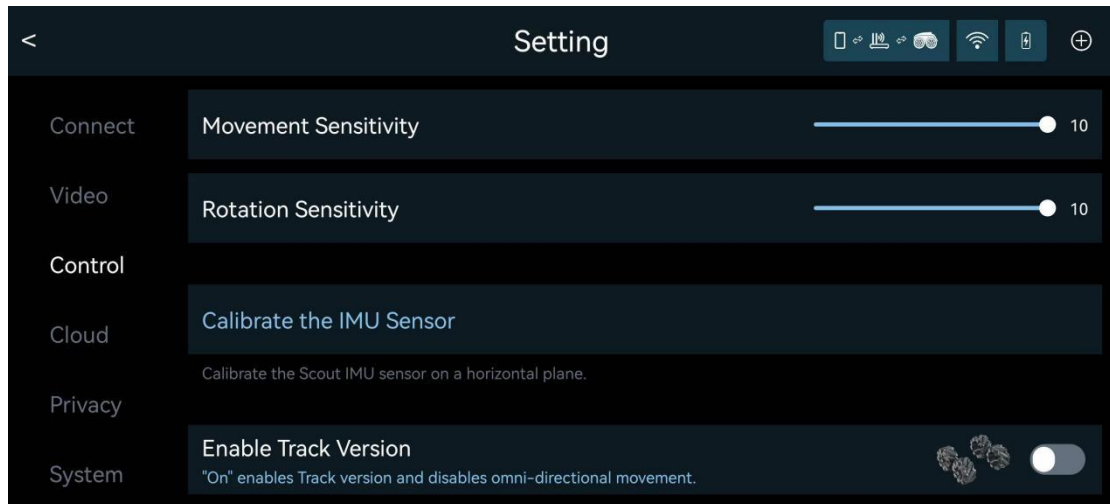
<

Setting

Connect

Video

Control

Cloud

Privacy

System

Movement Sensitivity 10

Rotation Sensitivity 10

Calibrate the IMU Sensor

Calibrate the Scout IMU sensor on a horizontal plane.

Enable Track Version

"On" enables Track version and disables omni-directional movement.